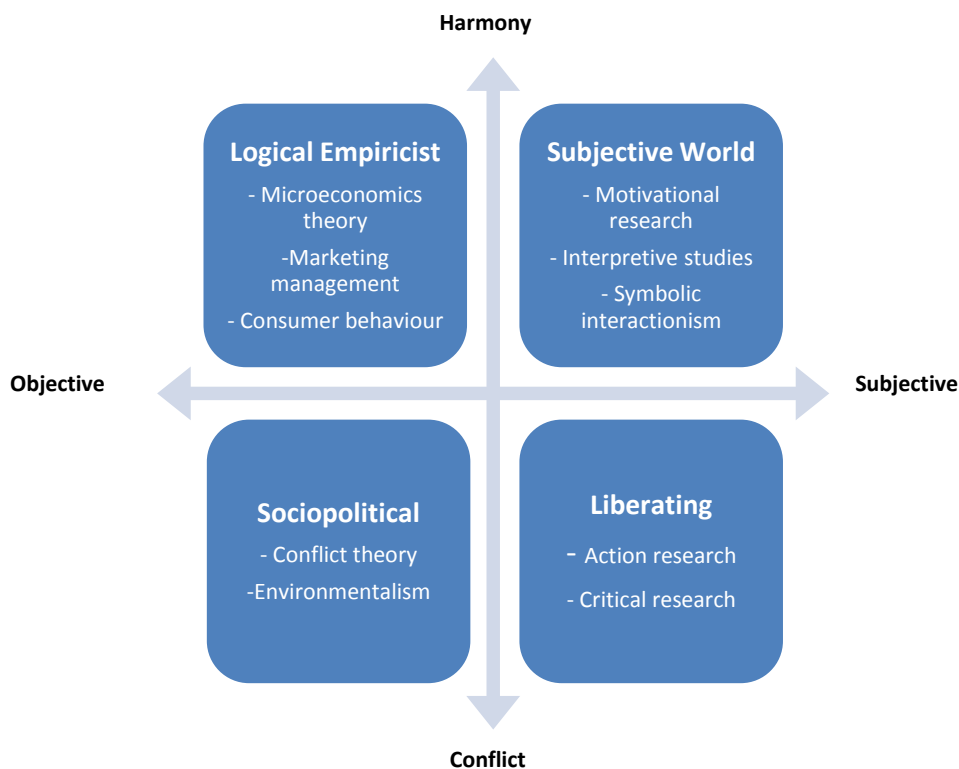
Harmony

Logical Empiricist
- Microeconomics theory
-Marketing management
- Consumer behaviour

Subjective World
- Motivational research
- Interpretive studies
- Symbolic interactionism

Objective

Subjective

Sociopolitical
- Conflict theory
-Environmentalism

Liberating
- Action research
- Critical research

Conflict